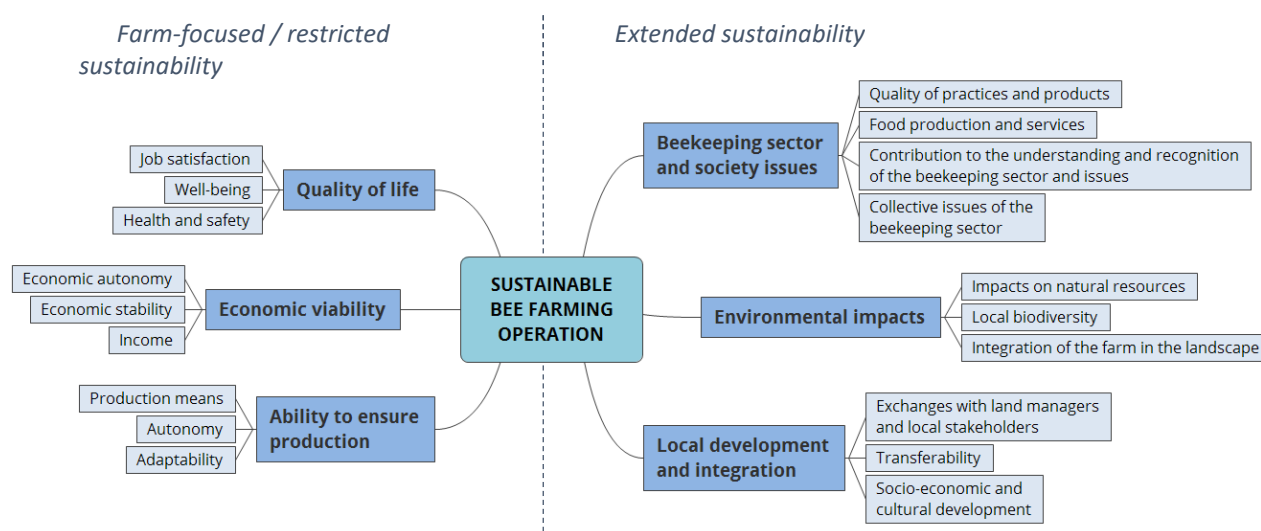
Farm-focused / restricted sustainability

Extended sustainability

Job satisfaction
Well-being
Health and safety
Quality of life

Economic autonomy
Economic stability
Income
Economic viability

Production means
Autonomy
Adaptability
Ability to ensure production

SUSTAINABLE BEE FARMING OPERATION

Beekeeping sector and society issues
Quality of practices and products
Food production and services
Contribution to the understanding and recognition of the beekeeping sector and issues
Collective issues of the beekeeping sector

Environmental impacts
Impacts on natural resources
Local biodiversity
Integration of the farm in the landscape

Local development and integration
Exchanges with land managers and local stakeholders
Transferability
Socio-economic and cultural development